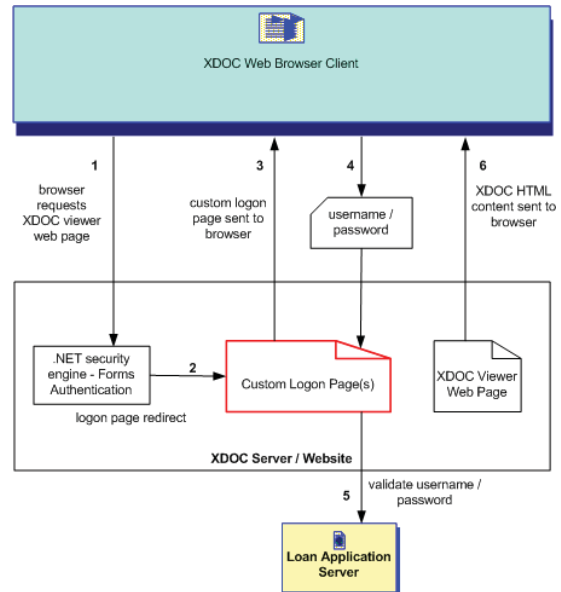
XDOC Web Browser Client

1
browser requests XDOC viewer web page

3
custom logon page sent to browser

4
username / password

6
XDOC HTML content sent to browser

.NET security engine - Forms Authentication

2

Custom Logon Page(s)

XDOC Viewer Web Page

logon page redirect

XDOC Server / Website

5
validate username / password

Loan Application Server